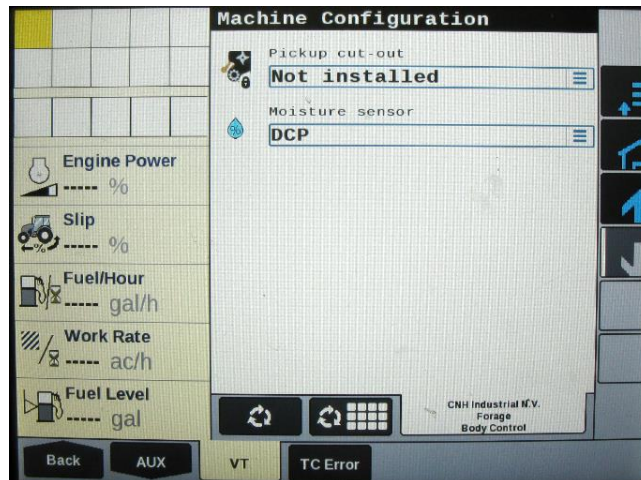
Machine Configuration

Pickup cut-out
Not installed

Moisture sensor
DCP

Engine Power
----- %

Slip
----- %

Fuel/Hour
----- gal/h

Work Rate
----- ac/h

Fuel Level
----- gal

CNH Industrial N.V.
Forage
Body Control

Back
AUX
VT
TC Error